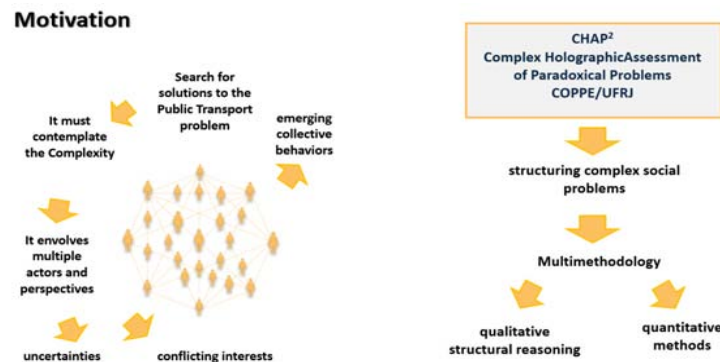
Motivation

Search for solutions to the Public Transport problem

It must contemplate the Complexity

emerging collective behaviors

It envolves multiple actors and perspectives

uncertainties

conflicting interests

CHAP$^2$
Complex HolographicAssessment of Paradoxical Problems
COPPE/UFRJ

structuring complex social problems

Multimethodology

qualitative structural reasoning

quantitative methods